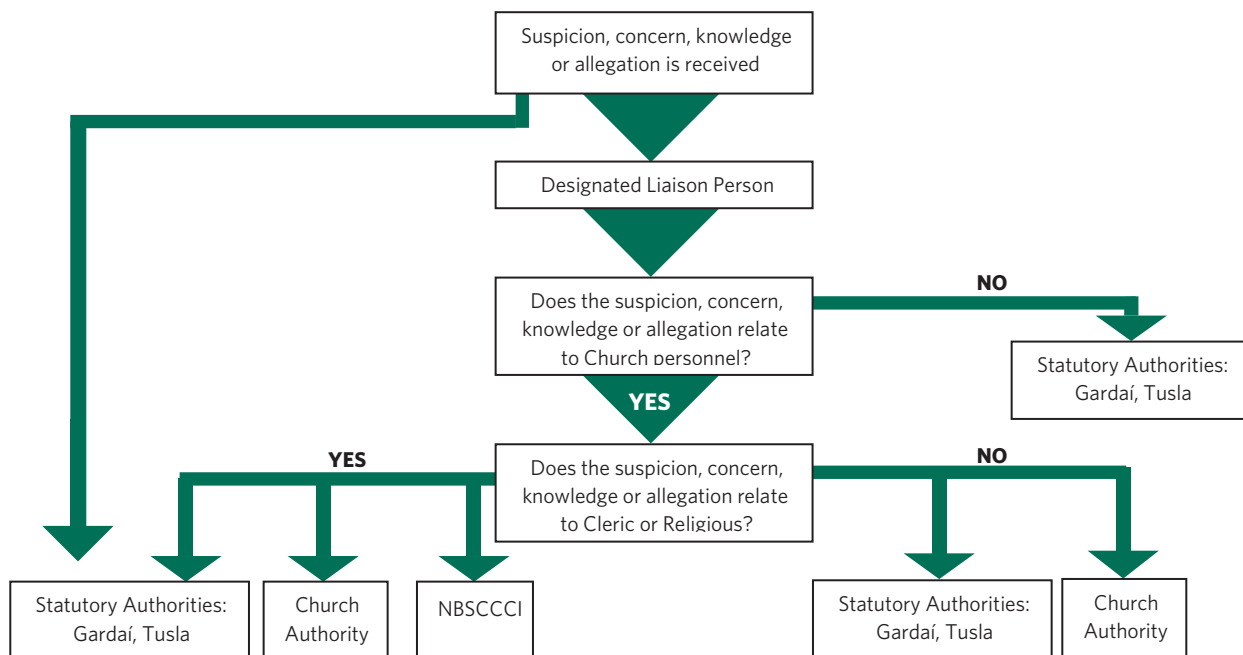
Suspicion, concern, knowledge or allegation is received

Designated Liaison Person

Does the suspicion, concern, knowledge or allegation relate to Church personnel?

NO

Statutory Authorities: Gardaí, Tusla

YES

Does the suspicion, concern, knowledge or allegation relate to Cleric or Religious?

YES

NO

Statutory Authorities: Gardaí, Tusla

Church Authority

NBSCCCI

Statutory Authorities: Gardaí, Tusla

Church Authority